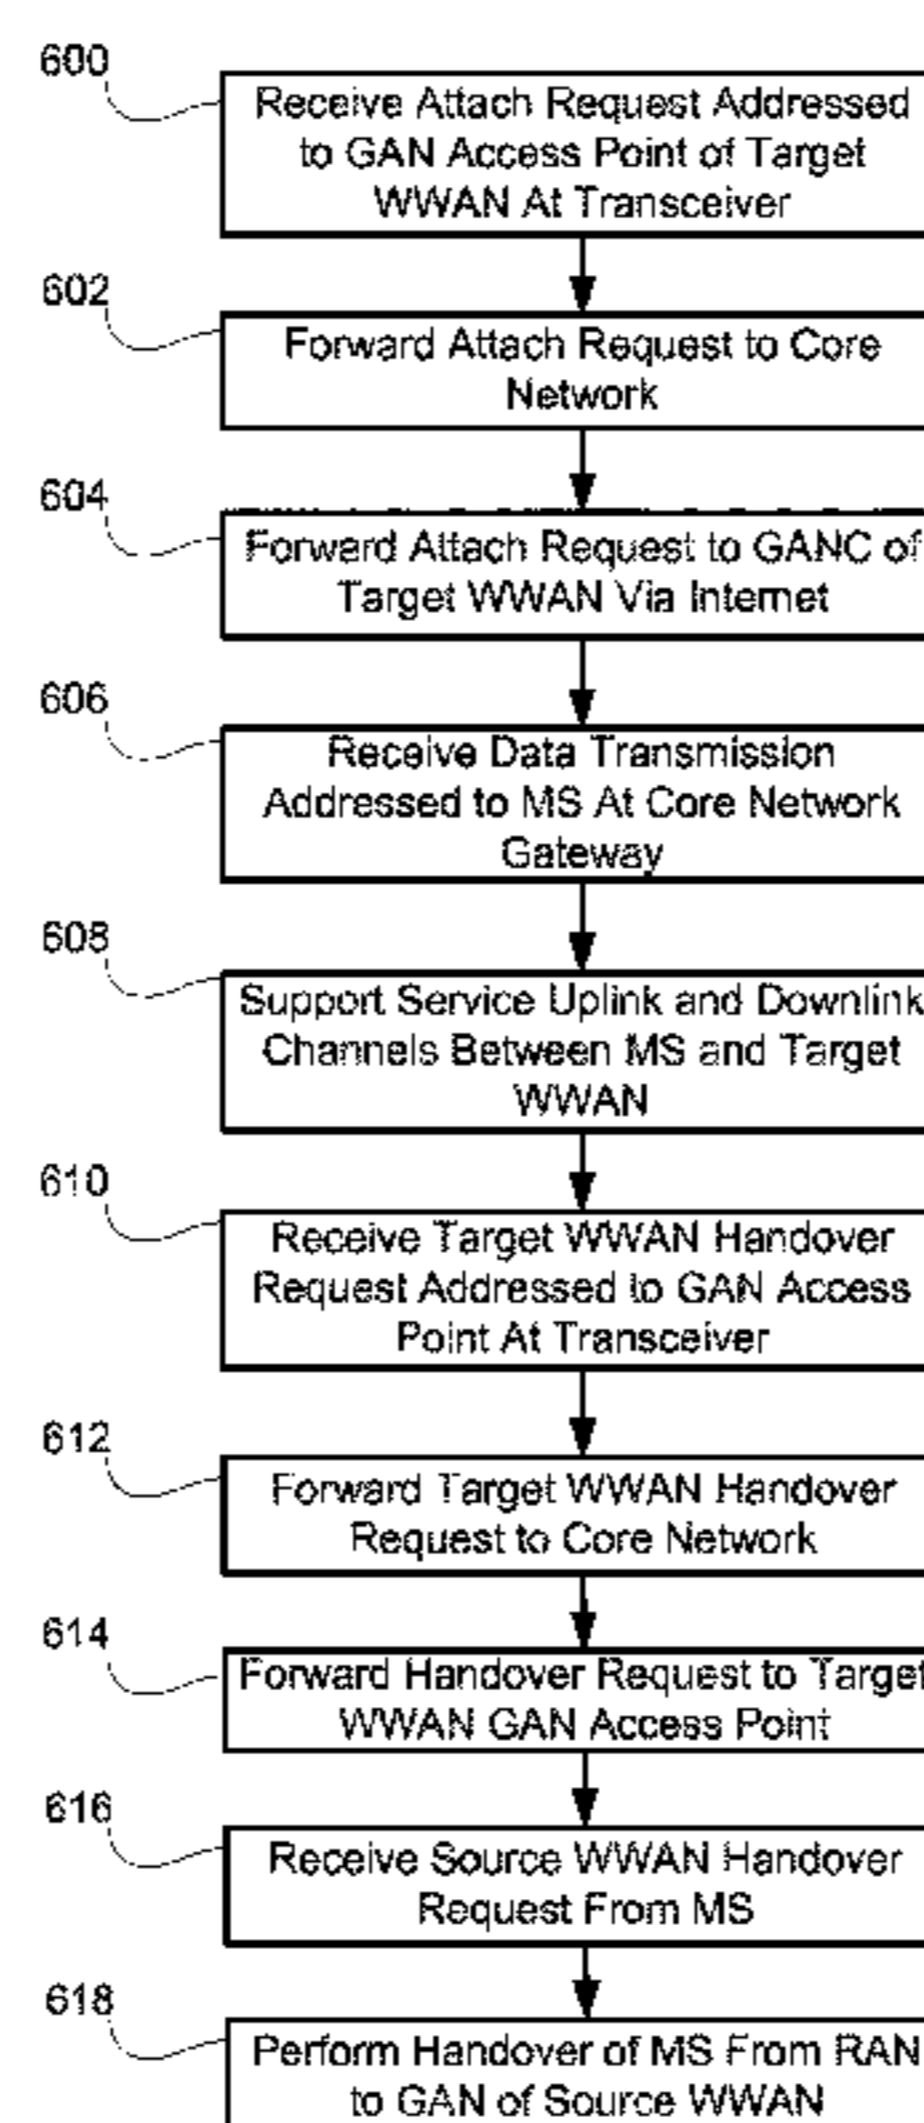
600

Receive Attach Request Addressed to GAN Access Point of Target WWAN At Transceiver

602

Forward Attach Request to Core Network

604

Forward Attach Request to GANC of Target WWAN Via Internet

606

Receive Data Transmission Addressed to MS At Core Network Gateway

608

Support Service Uplink and Downlink Channels Between MS and Target WWAN

610

Receive Target WWAN Handover Request Addressed to GAN Access Point At Transceiver

612

Forward Target WWAN Handover Request to Core Network

614

Forward Handover Request to Target WWAN GAN Access Point

616

Receive Source WWAN Handover Request From MS

618

Perform Handover of MS From RAN to GAN of Source WWAN